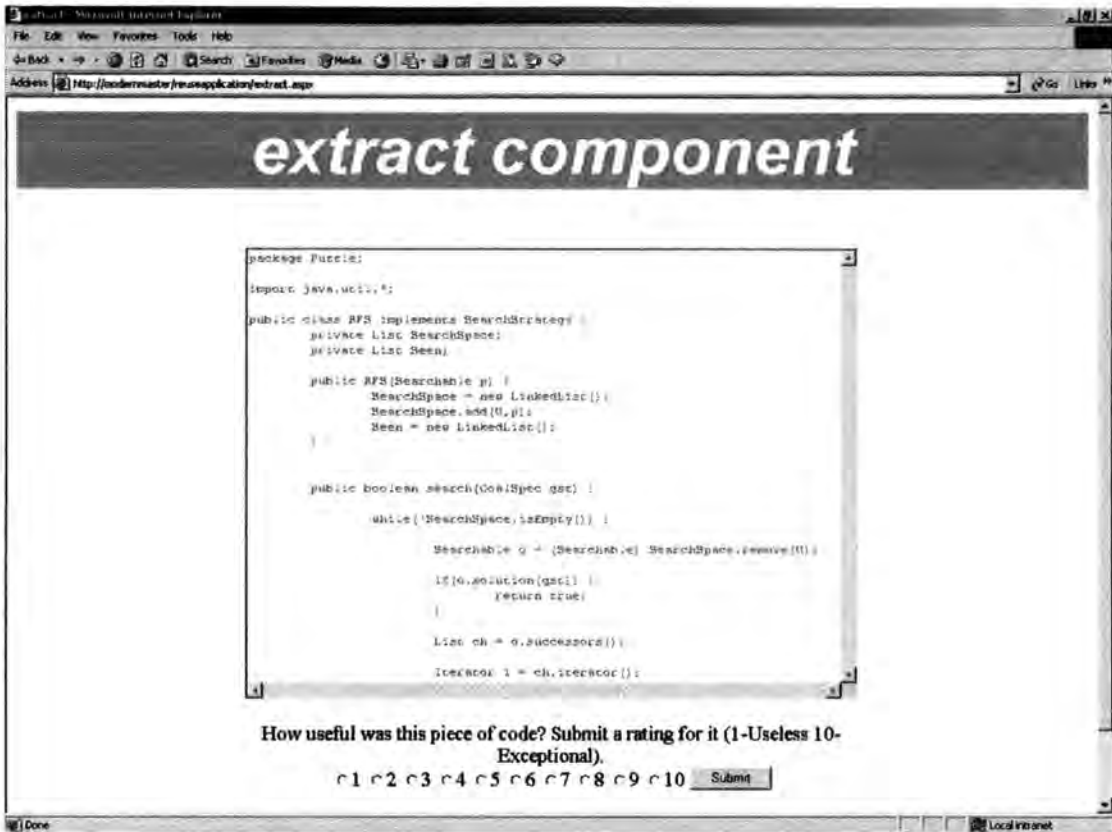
extract - Microsoft Internet Explorer
File Edit View Favorites Tools Help
Back Search Favorites Media
Address http://codemaster/reuseapplication/extract.aspx
Go Links

extract component

package Puzzle;

import java.util.*;

public class BFS implements SearchStrategy {
private List SearchSpace;
private List Seen;

public BFS(Searchable p) {
SearchSpace = new LinkedList();
SearchSpace.add(0,p);
Seen = new LinkedList();
}

public boolean search(GoalSpec gst) {

while(!SearchSpace.isEmpty()) {

Searchable o = (Searchable) SearchSpace.remove(0);

if(o.solution(gst)) {
return true;
}

List ch = o.successors();

Iterator i = ch.iterator();

How useful was this piece of code? Submit a rating for it (1-Useless 10-Exceptional).
1 2 3 4 5 6 7 8 9 10 Submit

Done
Local intranet